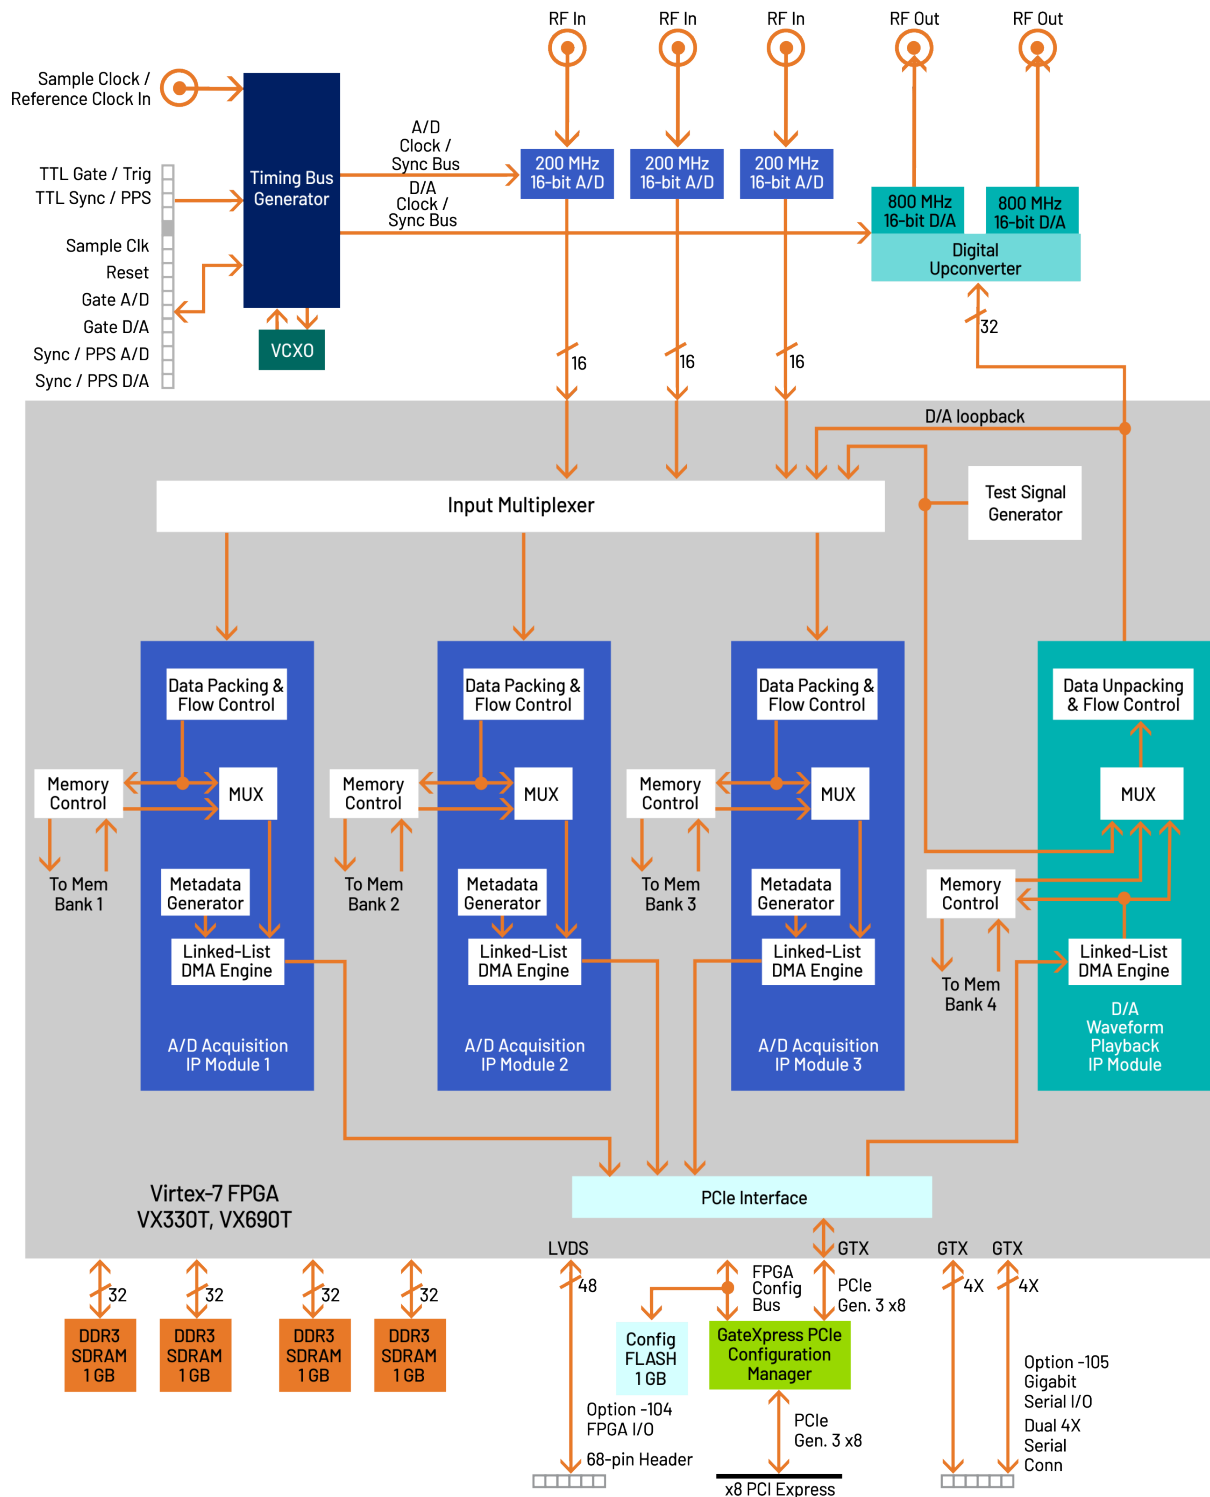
RF In
RF In
RF In
RF Out
RF Out

Sample Clock / Reference Clock In

TTL Gate / Trig
TTL Sync / PPS

Sample Clk
Reset
Gate A/D
Gate D/A
Sync / PPS A/D
Sync / PPS D/A

Timing Bus Generator

VCXO

A/D Clock / Sync Bus
D/A Clock / Sync Bus

200 MHz 16-bit A/D
200 MHz 16-bit A/D
200 MHz 16-bit A/D

800 MHz 16-bit D/A
800 MHz 16-bit D/A
Digital Upconverter

32
16
16
16

D/A loopback

Input Multiplexer

Test Signal Generator

Data Packing & Flow Control
Memory Control
MUX
To Mem Bank 1
Metadata Generator
Linked-List DMA Engine
A/D Acquisition IP Module 1

Data Packing & Flow Control
Memory Control
MUX
To Mem Bank 2
Metadata Generator
Linked-List DMA Engine
A/D Acquisition IP Module 2

Data Packing & Flow Control
Memory Control
MUX
To Mem Bank 3
Metadata Generator
Linked-List DMA Engine
A/D Acquisition IP Module 3

Data Unpacking & Flow Control
MUX
Memory Control
To Mem Bank 4
Linked-List DMA Engine
D/A Waveform Playback IP Module

Virtex-7 FPGA
VX330T, VX690T

PCIe Interface

LVDS
GTX
GTX
GTX

32
32
32
32
DDR3 SDRAM 1 GB
DDR3 SDRAM 1 GB
DDR3 SDRAM 1 GB
DDR3 SDRAM 1 GB

48
FPGA Config Bus
PCIe Gen. 3 x8
4X
4X

Config FLASH 1 GB
GateXpress PCIe Configuration Manager

Option -104 FPGA I/O
68-pin Header

PCIe Gen. 3 x8
x8 PCI Express

Option -105 Gigabit Serial I/O
Dual 4X Serial Conn